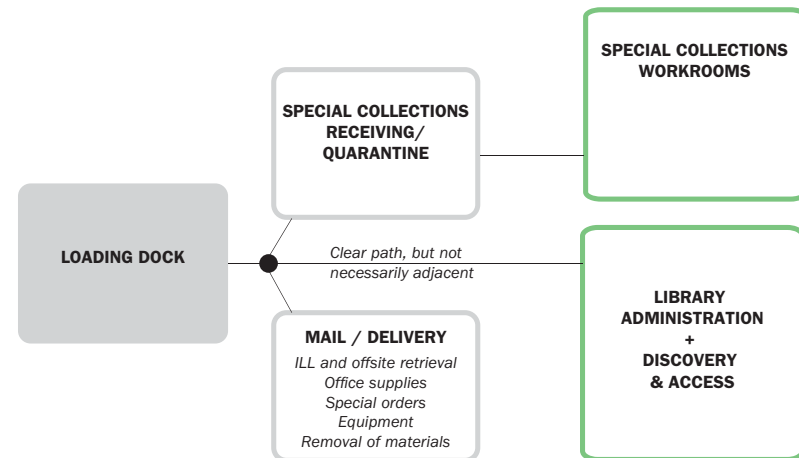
SPECIAL COLLECTIONS WORKROOMS

SPECIAL COLLECTIONS RECEIVING/ QUARANTINE

LOADING DOCK

Clear path, but not necessarily adjacent

LIBRARY ADMINISTRATION + DISCOVERY & ACCESS

MAIL / DELIVERY

ILL and offsite retrieval
Office supplies
Special orders
Equipment
Removal of materials